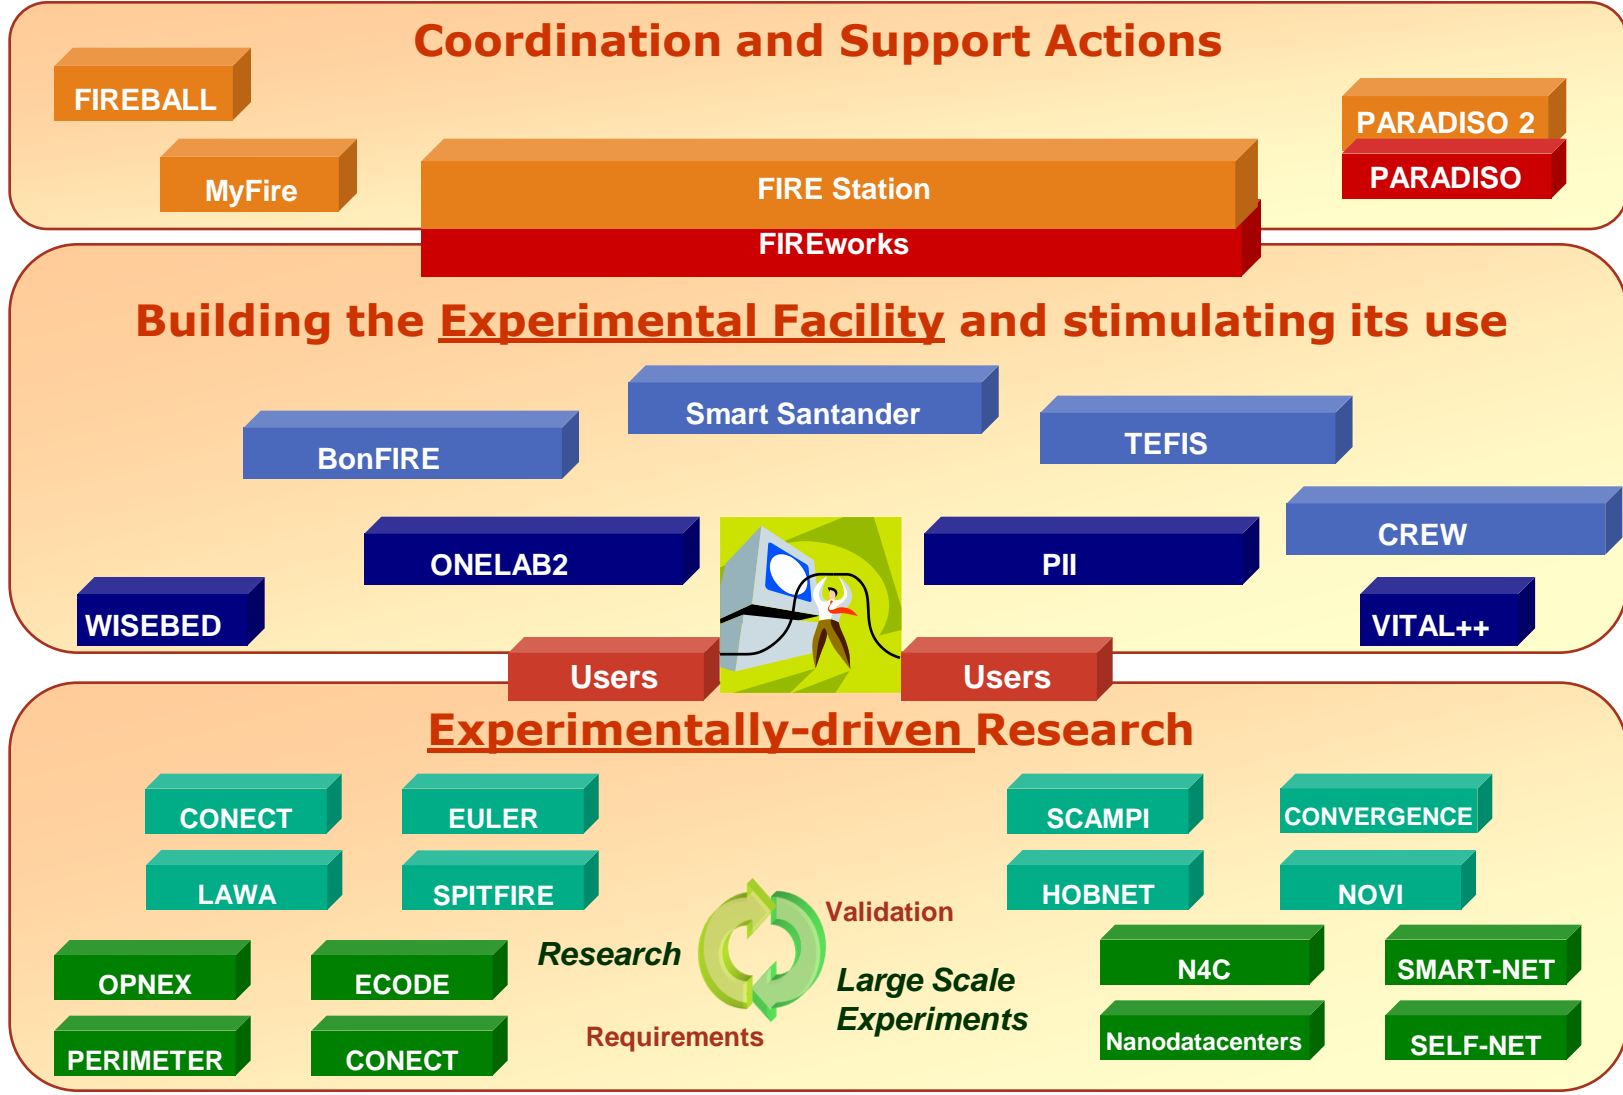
Coordination and Support Actions

FIREBALL

MyFire

FIRE Station

FIREworks

PARADISO 2

PARADISO

Building the Experimental Facility and stimulating its use

Smart Santander

BonFIRE

TEFIS

ONELAB2

PII

CREW

WISEBED

VITAL++

Users

Users

Experimentally-driven Research

CONECT

EULER

SCAMPI

CONVERGENCE

LAWA

SPITFIRE

HOBNET

NOVI

OPNEX

ECODE

Research

Validation

N4C

SMART-NET

Large Scale Experiments

PERIMETER

CONECT

Requirements

Nanodatacenters

SELF-NET